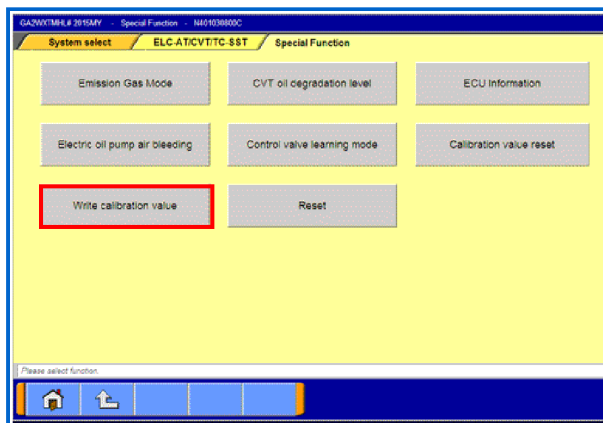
GA2WXTMHL# 2015MY - Special Function - N401038800C

System select

ELC-AT/CVT/TC-SST

Special Function

Emission Gas Mode

CVT oil degradation level

ECU Information

Electric oil pump air bleeding

Control valve learning mode

Calibration value reset

Write calibration value

Reset

Please select function.